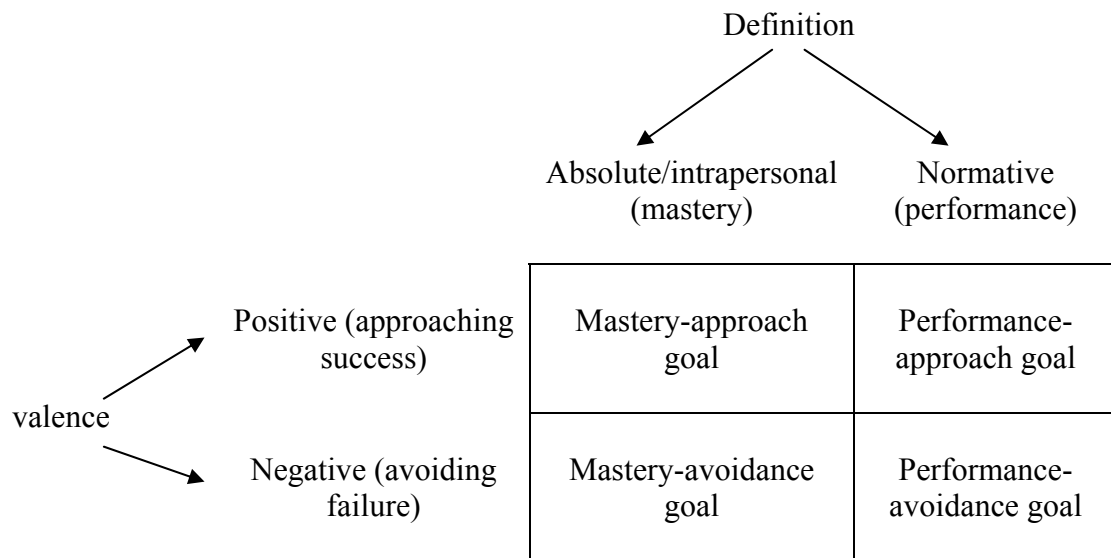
Definition

| | Absolute/intrapersonal (mastery) | Normative (performance) |
|---|---|---|
| Positive (approaching success) | Mastery-approach goal | Performance-approach goal |
| Negative (avoiding failure) | Mastery-avoidance goal | Performance-avoidance goal |

valence